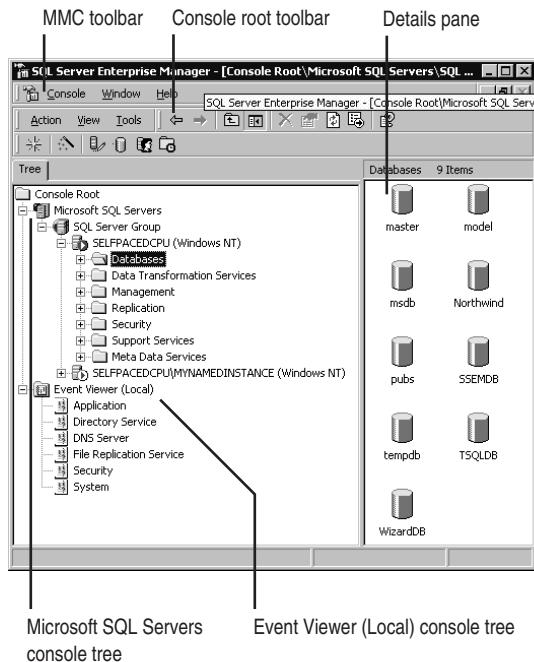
MMC toolbar

Console root toolbar

Details pane

SQL Server Enterprise Manager - [Console Root\Microsoft SQL Servers\SQL ...

Console Window Help

SQL Server Enterprise Manager - [Console Root\Microsoft SQL Serv

Action View Tools

Tree

Databases 9 Items

Console Root
Microsoft SQL Servers
SQL Server Group
SELFPACEDCPU (Windows NT)
Databases
Data Transformation Services
Management
Replication
Security
Support Services
Meta Data Services
SELFPACEDCPU\MYNAMEDINSTANCE (Windows NT)
Event Viewer (Local)
Application
Directory Service
DNS Server
File Replication Service
Security
System

master
model
msdb
Northwind
pubs
SSEMDB
tempdb
TSQLDB
WizardDB

Microsoft SQL Servers console tree

Event Viewer (Local) console tree